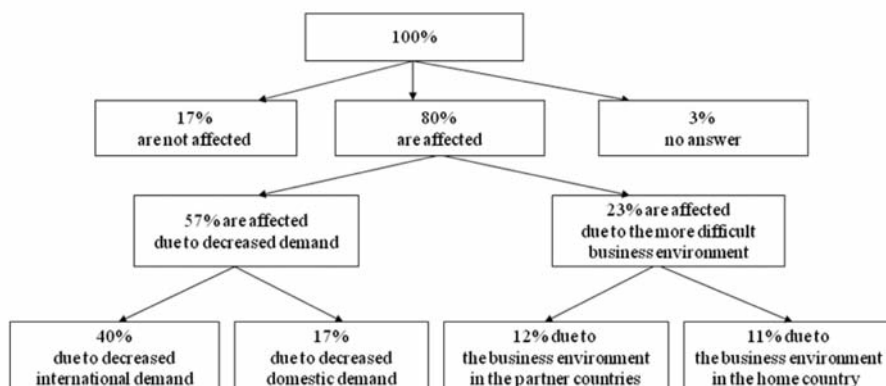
100%

17%
are not affected

80%
are affected

3%
no answer

57% are affected
due to decreased demand

23% are affected
due to the more difficult
business environment

40%
due to decreased
international demand

17%
due to decreased
domestic demand

12% due to
the business environment
in the partner countries

11% due to
the business environment
in the home country